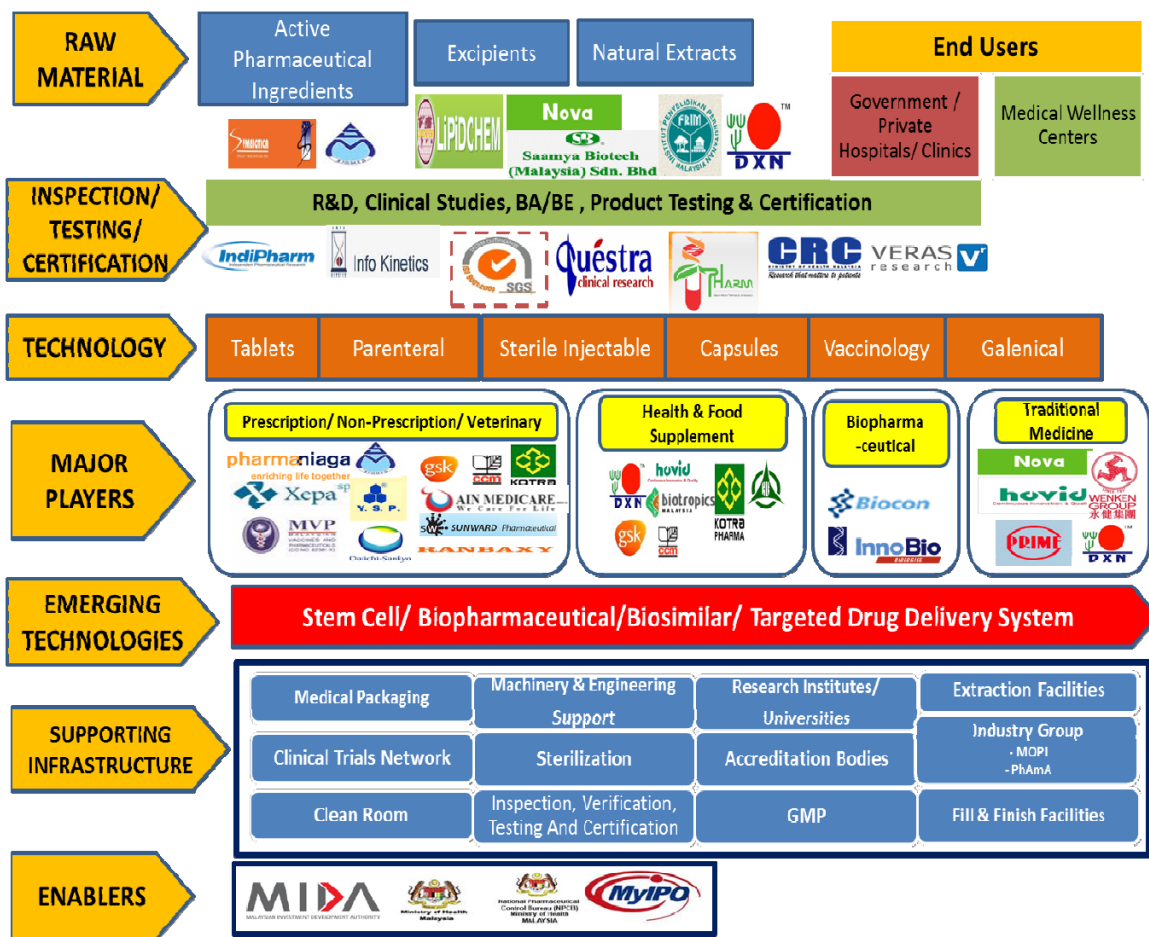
RAW MATERIAL

Active Pharmaceutical Ingredients

Excipients

Natural Extracts

End Users

Government / Private Hospitals/ Clinics

Medical Wellness Centers

LIPIDCHEM

Nova

Saamya Biotech (Malaysia) Sdn. Bhd

FRIM

DXN

INSPECTION/ TESTING/ CERTIFICATION

R&D, Clinical Studies, BA/BE , Product Testing & Certification

IndiPharm

Info Kinetics

SGS

Quéstra clinical research

iPharm

CRC

VERAS research

TECHNOLOGY

Tablets

Parenteral

Sterile Injectable

Capsules

Vaccinology

Galenical

MAJOR PLAYERS

Prescription/ Non-Prescription/ Veterinary

pharmaniaga enriching life together

Xepa

Y.S.P.

gsk

ccm

KOTRA

AIN MEDICARE We Care For Life

SUNWARD Pharmaceutical

MVP

Daiichi-Sankyo

RANBAXY

Health & Food Supplement

DXN

hovid

biotropics MALAYSIA

KOTRA PHARMA

gsk

ccm

Biopharma -ceutical

Biocon

InnoBio

Traditional Medicine

Nova

hovid

WENKEN GROUP 永健集團

PRIME

DXN

EMERGING TECHNOLOGIES

Stem Cell/ Biopharmaceutical/Biosimilar/ Targeted Drug Delivery System

SUPPORTING INFRASTRUCTURE

Medical Packaging

Machinery & Engineering Support

Research Institutes/ Universities

Extraction Facilities

Clinical Trials Network

Sterilization

Accreditation Bodies

Industry Group
- MOPI
- PhAmA

Clean Room

Inspection, Verification, Testing And Certification

GMP

Fill & Finish Facilities

ENABLERS

MIDA MALAYSIAN INVESTMENT DEVELOPMENT AUTHORITY

Ministry of Health Malaysia

National Pharmaceutical Control Bureau (NPCB) Ministry of Health MALAYSIA

MyIPO